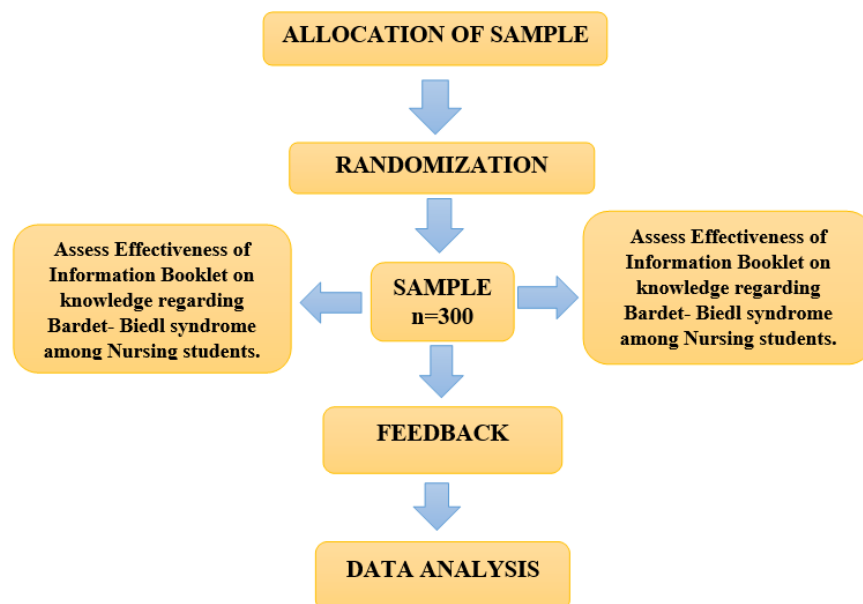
ALLOCATION OF SAMPLE

RANDOMIZATION

Assess Effectiveness of Information Booklet on knowledge regarding Bardet- Biedl syndrome among Nursing students.

SAMPLE n=300

Assess Effectiveness of Information Booklet on knowledge regarding Bardet- Biedl syndrome among Nursing students.

FEEDBACK

DATA ANALYSIS